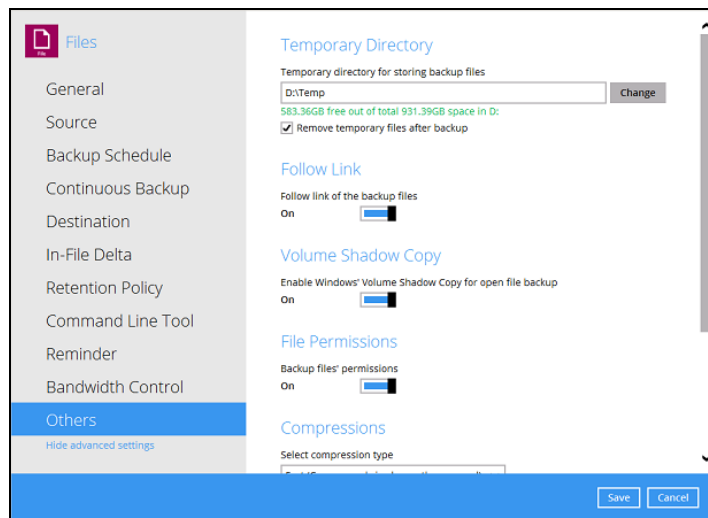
Files

General
Source
Backup Schedule
Continuous Backup
Destination
In-File Delta
Retention Policy
Command Line Tool
Reminder
Bandwidth Control
Others
Hide advanced settings

Temporary Directory
Temporary directory for storing backup files
D:\Temp
Change
583.36GB free out of total 931.39GB space in D:
Remove temporary files after backup

Follow Link
Follow link of the backup files
On

Volume Shadow Copy
Enable Windows' Volume Shadow Copy for open file backup
On

File Permissions
Backup files' permissions
On

Compressions
Select compression type
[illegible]

Save
Cancel